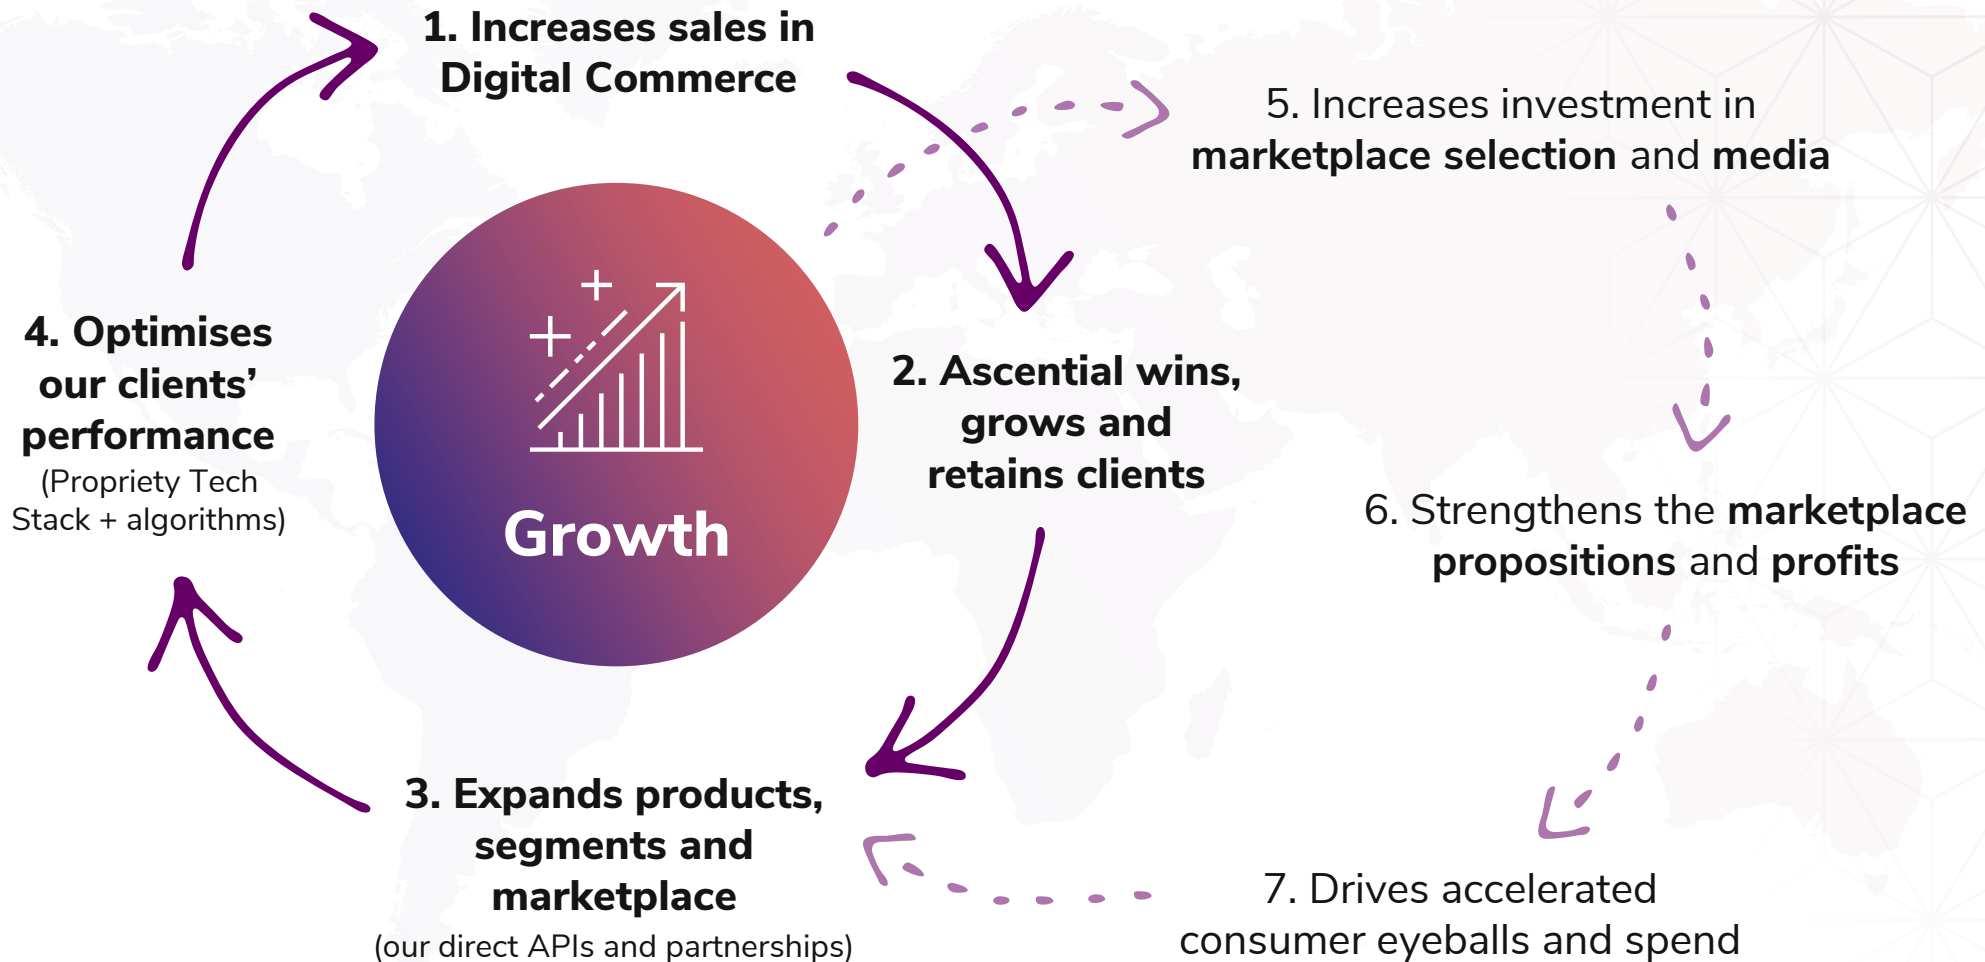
1. Increases sales in Digital Commerce

5. Increases investment in marketplace selection and media

4. Optimises our clients' performance
(Propriety Tech Stack + algorithms)

Growth

2. Ascential wins, grows and retains clients

6. Strengthens the marketplace propositions and profits

3. Expands products, segments and marketplace
(our direct APIs and partnerships)

7. Drives accelerated consumer eyeballs and spend